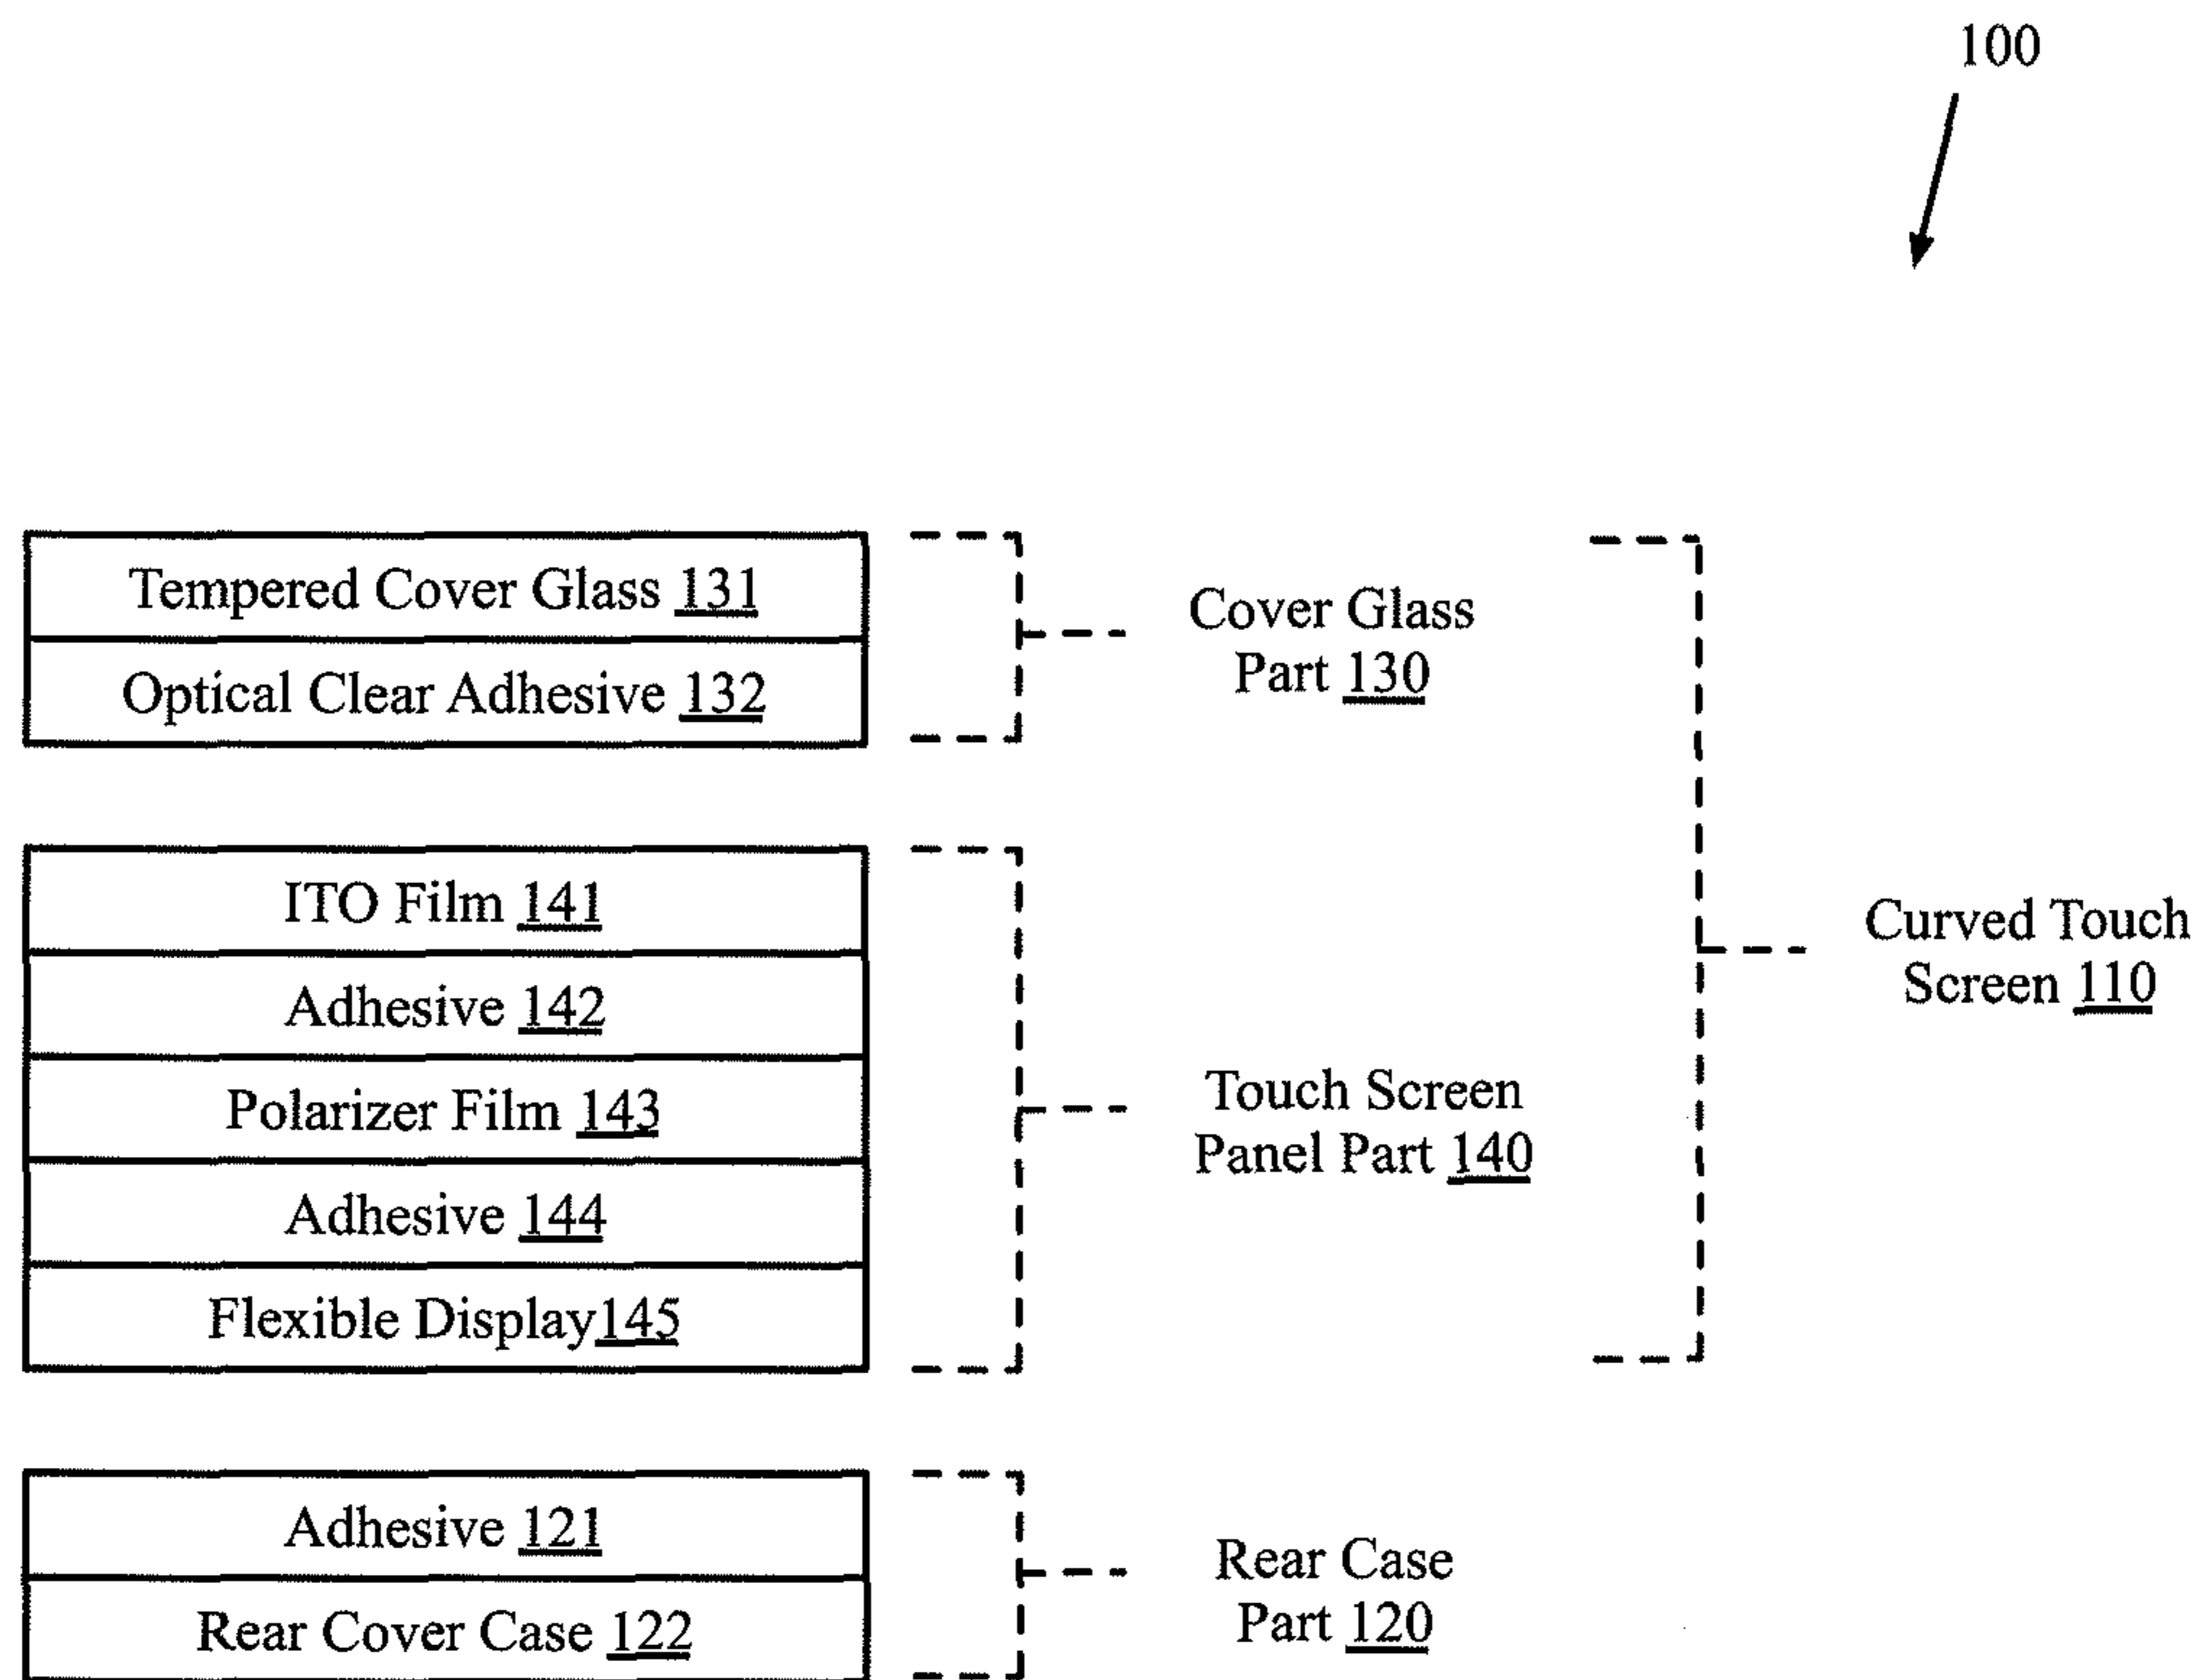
100

Tempered Cover Glass 131

Optical Clear Adhesive 132

Cover Glass Part 130

ITO Film 141

Adhesive 142

Polarizer Film 143

Adhesive 144

Flexible Display145

Touch Screen Panel Part 140

Curved Touch Screen 110

Adhesive 121

Rear Cover Case 122

Rear Case Part 120